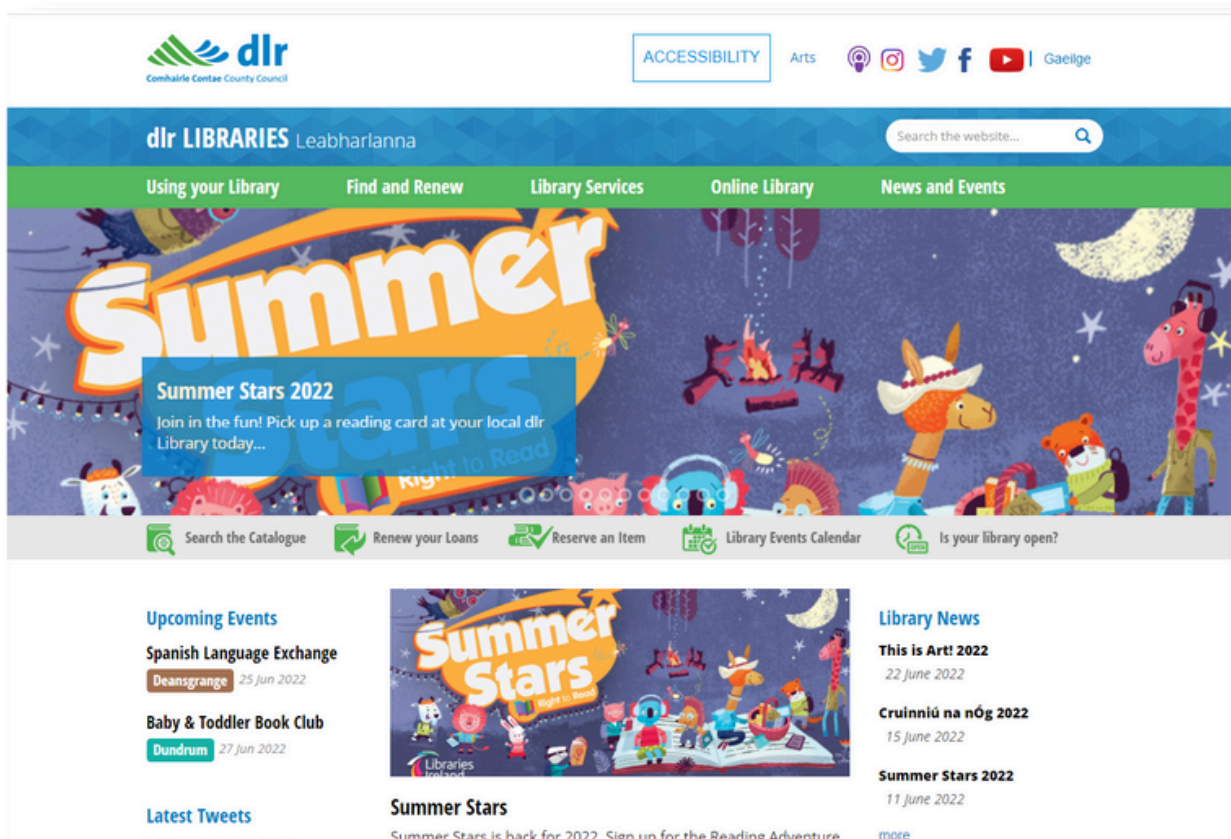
dlr
Comhairle Contae County Council

ACCESSIBILITY Arts | Gaeilge

dlr LIBRARIES Leabharlanna

Search the website...

Using your Library Find and Renew Library Services Online Library News and Events

Summer

Summer Stars 2022
Join in the fun! Pick up a reading card at your local dlr Library today...

Right to Read

Search the Catalogue Renew your Loans Reserve an Item Library Events Calendar Is your library open?

Upcoming Events

Spanish Language Exchange
Deansgrange 25 Jun 2022

Baby & Toddler Book Club
Dundrum 27 Jun 2022

Latest Tweets

Summer Stars
Right to Read
Libraries Ireland

Summer Stars
Summer Stars is back for 2022. Sign up for the Reading Adventure

Library News

This is Art! 2022
22 June 2022

Cruinniú na nÓg 2022
15 June 2022

Summer Stars 2022
11 June 2022

more